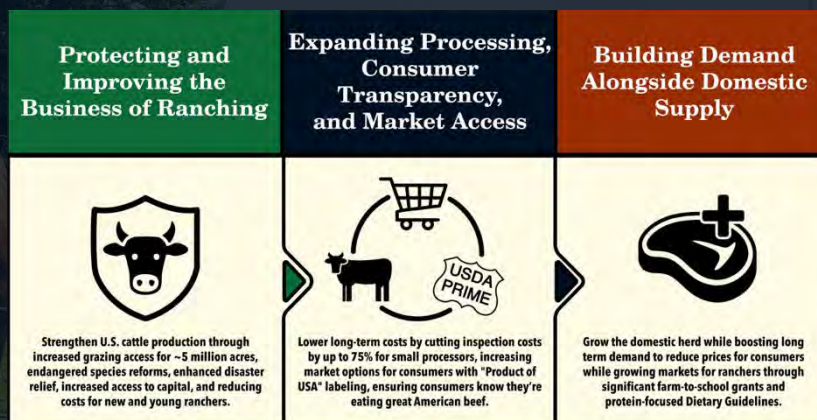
Protecting and Improving the Business of Ranching

Expanding Processing, Consumer Transparency, and Market Access

Building Demand Alongside Domestic Supply

USDA PRIME

Strengthen U.S. cattle production through increased grazing access for ~5 million acres, endangered species reforms, enhanced disaster relief, increased access to capital, and reducing costs for new and young ranchers.

Lower long-term costs by cutting inspection costs by up to 75% for small processors, increasing market options for consumers with "Product of USA" labeling, ensuring consumers know they're eating great American beef.

Grow the domestic herd while boosting long term demand to reduce prices for consumers while growing markets for ranchers through significant farm-to-school grants and protein-focused Dietary Guidelines.